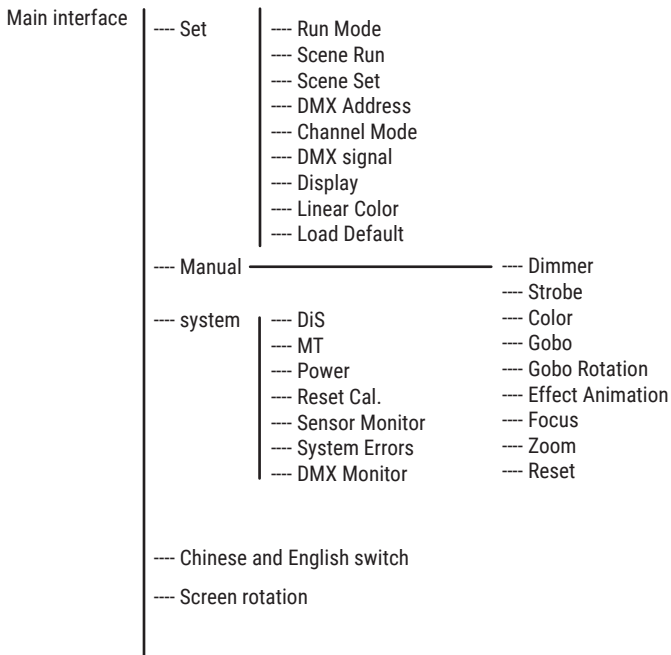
Main interface

---- Set

---- Run Mode
---- Scene Run
---- Scene Set
---- DMX Address
---- Channel Mode
---- DMX signal
---- Display
---- Linear Color
---- Load Default

---- Manual

---- Dimmer
---- Strobe
---- Color
---- Gobo
---- Gobo Rotation
---- Effect Animation
---- Focus
---- Zoom
---- Reset

---- system

---- DiS
---- MT
---- Power
---- Reset Cal.
---- Sensor Monitor
---- System Errors
---- DMX Monitor

---- Chinese and English switch

---- Screen rotation